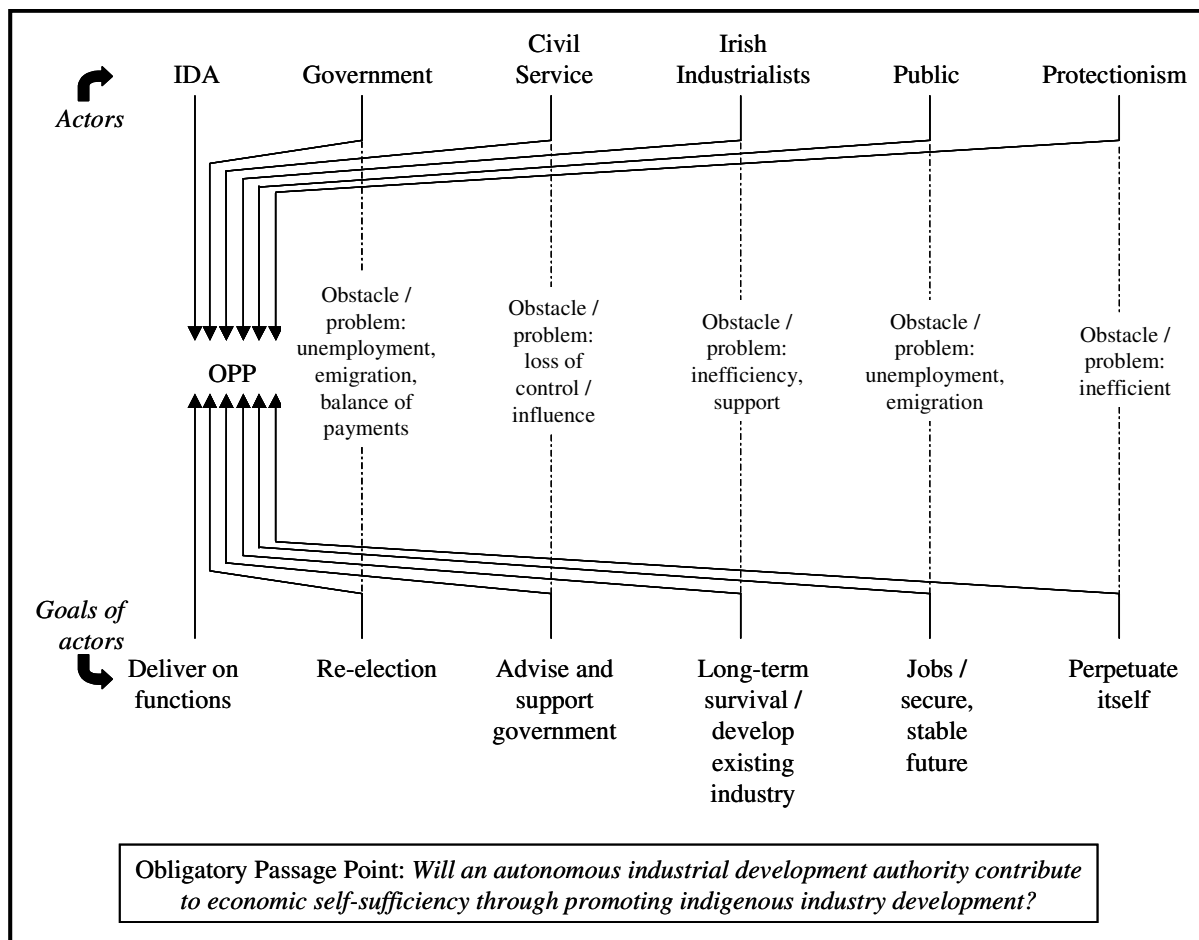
Actors

IDA

Government

Civil Service

Irish Industrialists

Public

Protectionism

Obstacle / problem: unemployment, emigration, balance of payments

Obstacle / problem: loss of control / influence

Obstacle / problem: inefficiency, support

Obstacle / problem: unemployment, emigration

Obstacle / problem: inefficient

OPP

Goals of actors

Deliver on functions

Re-election

Advise and support government

Long-term survival / develop existing industry

Jobs / secure, stable future

Perpetuate itself

Obligatory Passage Point: *Will an autonomous industrial development authority contribute to economic self-sufficiency through promoting indigenous industry development?*